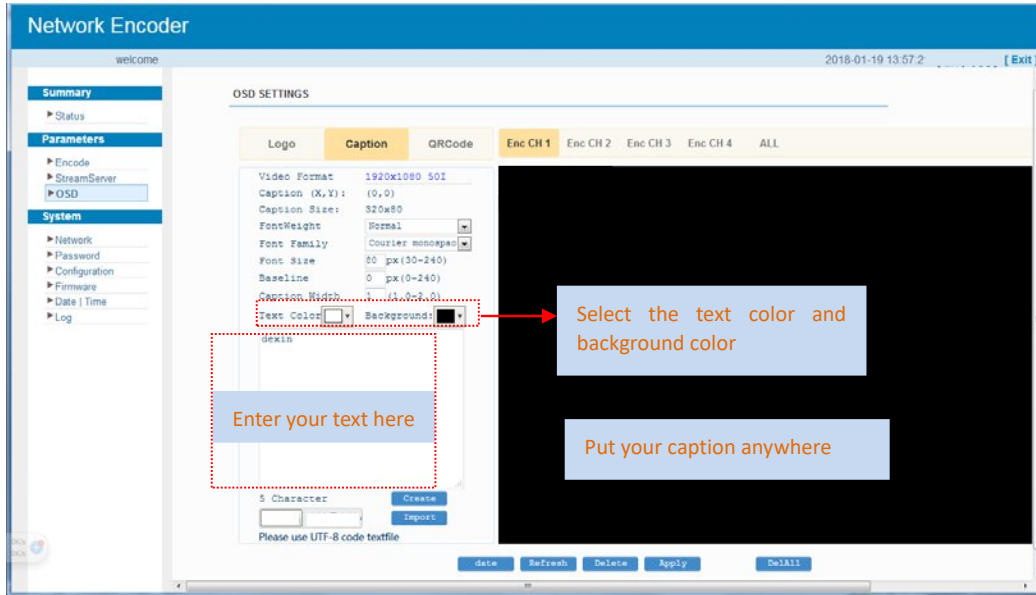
Network Encoder

welcome

2018-01-19 13:57:2

[ Exit ]

Summary
▶ Status

Parameters
▶ Encode
▶ StreamServer
▶ OSD

System
▶ Network
▶ Password
▶ Configuration
▶ Firmware
▶ Date | Time
▶ Log

OSD SETTINGS

Logo
Caption
QRCode

Enc CH 1
Enc CH 2
Enc CH 3
Enc CH 4
ALL

Video Format 1920x1080 50I
Caption (X,Y): (0,0)
Caption Size: 320x80
FontWeight Normal
Font Family Courier monospac
Font Size 80 px(30-240)
Baseline 0 px(0-240)
Caption Width 1 (1.0-2.0)
Text Color Background:

dexin

Enter your text here

Select the text color and background color

Put your caption anywhere

5 Character
Create
Import
Please use UTF-8 code textfile

date
Refresh
Delete
Apply
DelAll